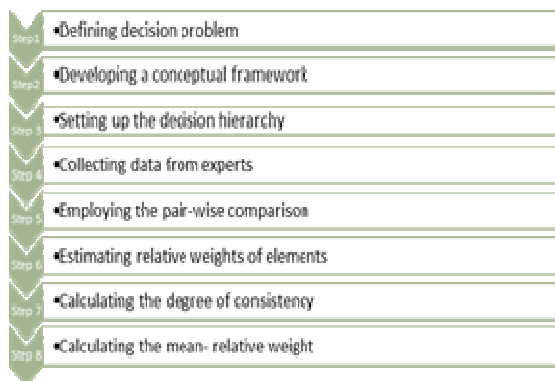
Step1 •Defining decision problem

Step2 •Developing a conceptual framework

Step 3 •Setting up the decision hierarchy

Step 4 •Collecting data from experts

Step 5 •Employing the pair-wise comparison

Step 6 •Estimating relative weights of elements

Step 7 •Calculating the degree of consistency

Step 8 •Calculating the mean- relative weight